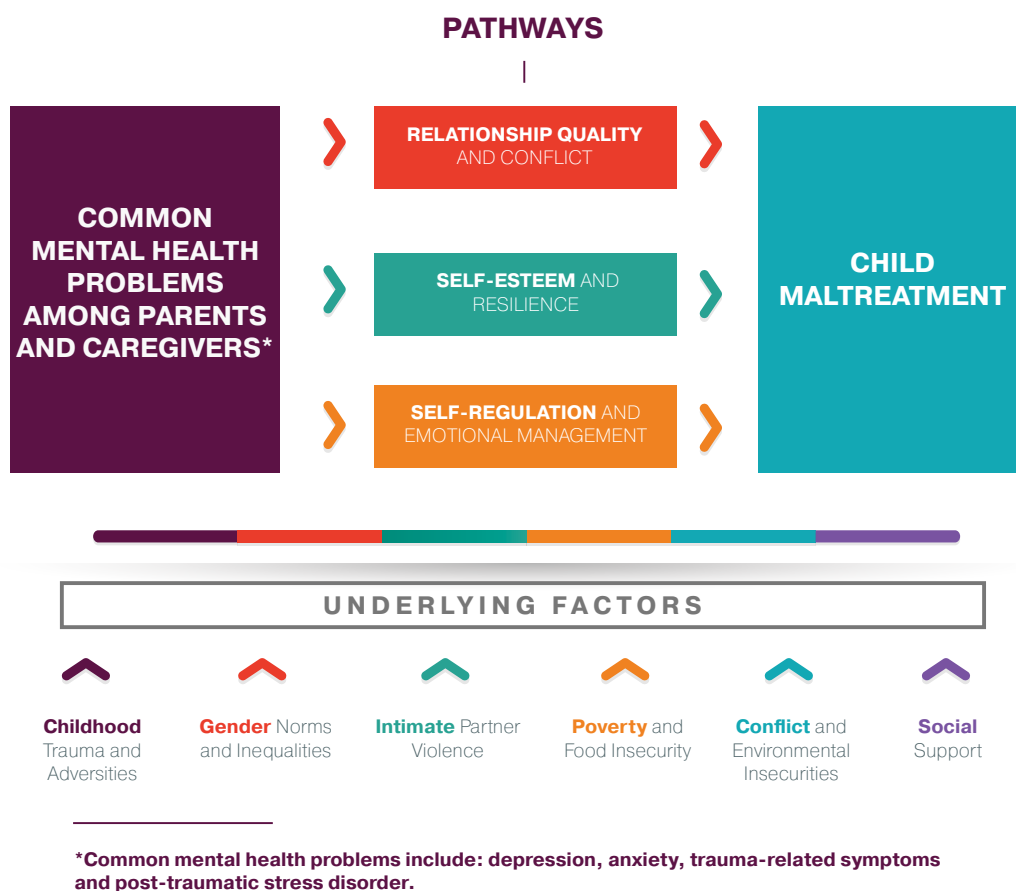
PATHWAYS

COMMON MENTAL HEALTH PROBLEMS AMONG PARENTS AND CAREGIVERS*

RELATIONSHIP QUALITY AND CONFLICT

SELF-ESTEEM AND RESILIENCE

SELF-REGULATION AND EMOTIONAL MANAGEMENT

CHILD MALTREATMENT

UNDERLYING FACTORS

Childhood Trauma and Adversities

Gender Norms and Inequalities

Intimate Partner Violence

Poverty and Food Insecurity

Conflict and Environmental Insecurities

Social Support

*Common mental health problems include: depression, anxiety, trauma-related symptoms and post-traumatic stress disorder.